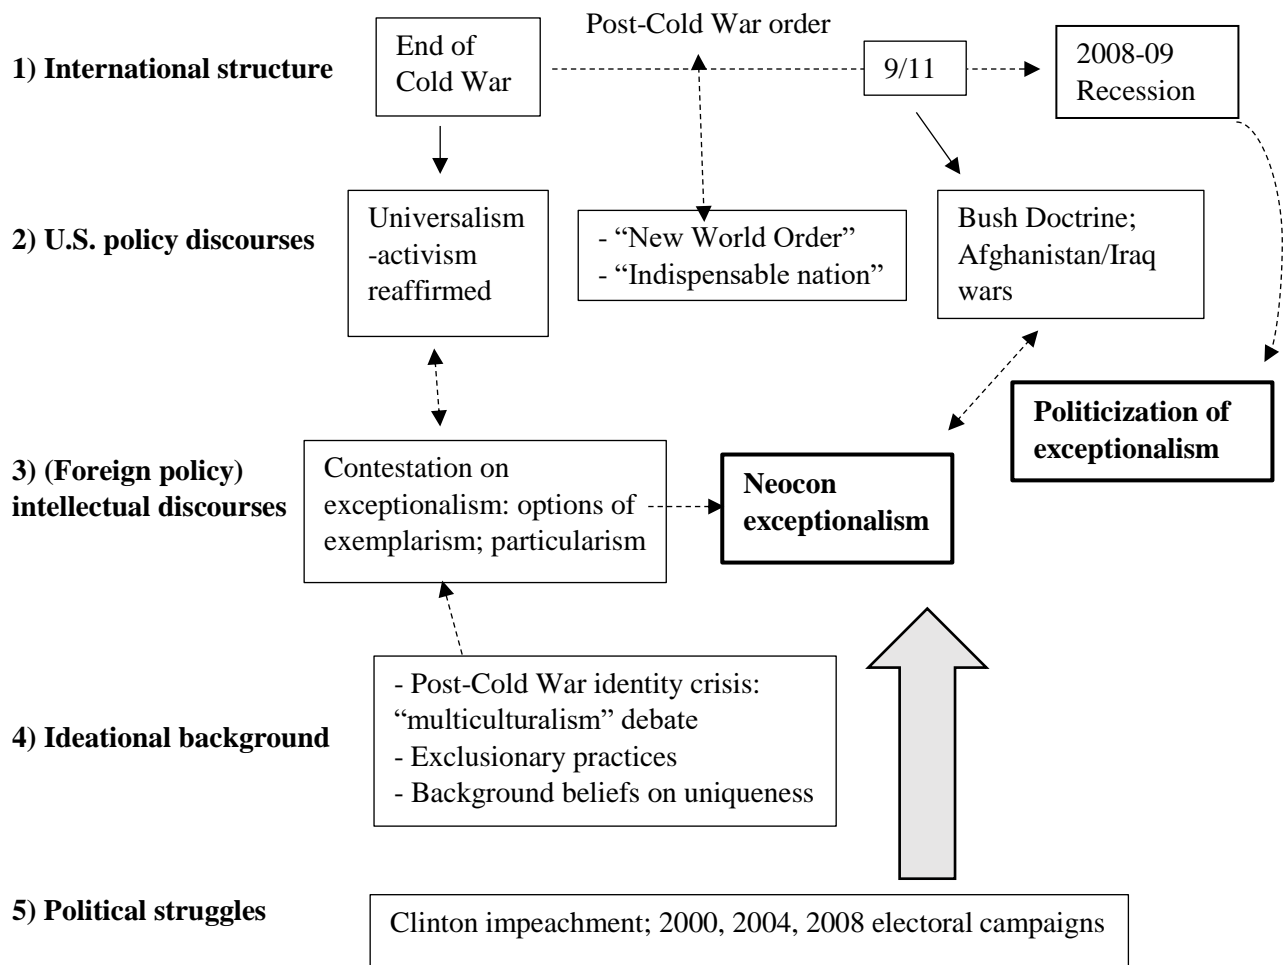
1) International structure

End of Cold War

Post-Cold War order

9/11

2008-09 Recession

2) U.S. policy discourses

Universalism -activism reaffirmed

- "New World Order"
- "Indispensable nation"

Bush Doctrine; Afghanistan/Iraq wars

Politicization of exceptionalism

3) (Foreign policy) intellectual discourses

Contestation on exceptionalism: options of exemplarism; particularism

Neocon exceptionalism

4) Ideational background

- Post-Cold War identity crisis: "multiculturalism" debate
- Exclusionary practices
- Background beliefs on uniqueness

5) Political struggles

Clinton impeachment; 2000, 2004, 2008 electoral campaigns